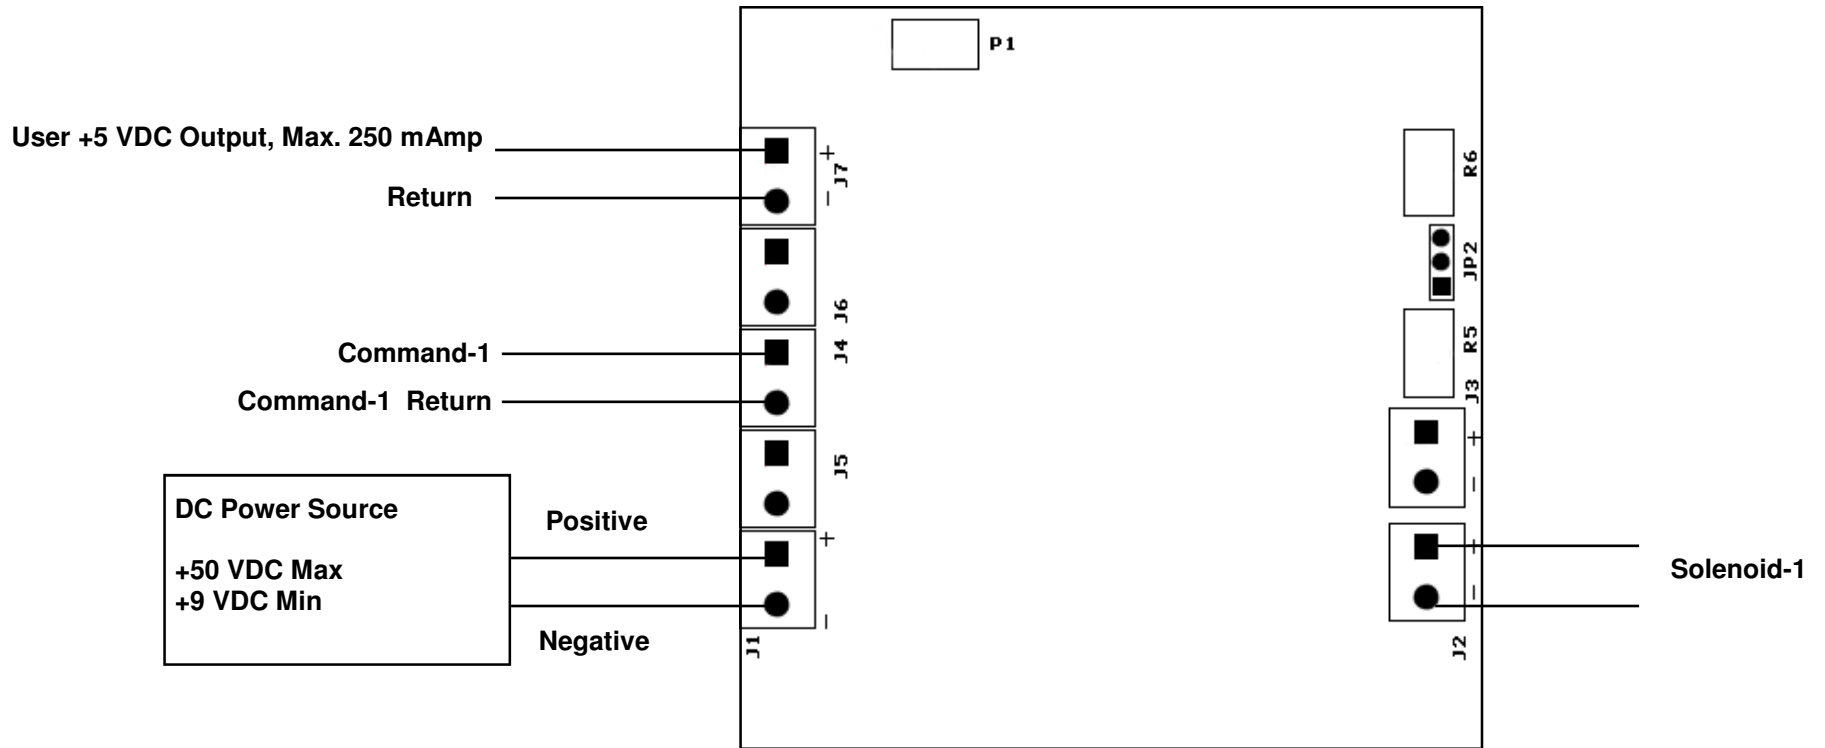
P1

User +5 VDC Output, Max. 250 mAmp

Return

+
J7
−

J6

Command-1

J4

Command-1 Return

J5

DC Power Source

+50 VDC Max
+9 VDC Min

Positive

Negative

+
−
J1

R6

JP2

R5

J3
+
−

+
−
J2

Solenoid-1